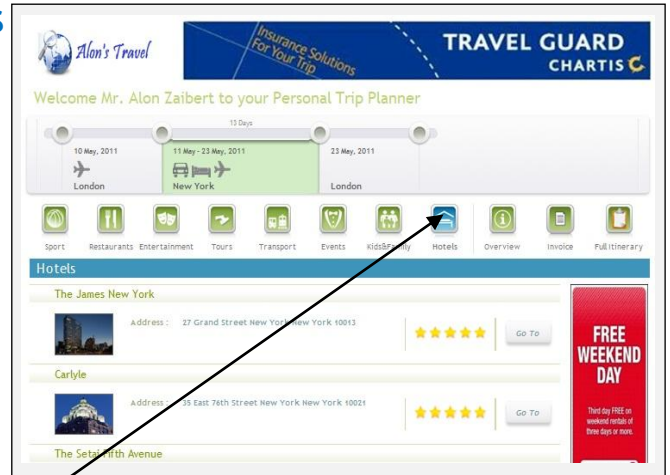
Alon's Travel

Insurance Solutions For Your Trip

TRAVEL GUARD CHARTIS

Welcome Mr. Alon Zaibert to your Personal Trip Planner

13 Days

10 May, 2011
London

11 May - 23 May, 2011
New York

23 May, 2011
London

Sport Restaurants Entertainment Tours Transport Events Kids&Family Hotels Overview Invoice Full Itinerary

Hotels

The James New York

Address : 27 Grand Street New York New York 10013

Go To

Carlyle

Address : 35 East 76th Street New York New York 10021

Go To

The Setai Fifth Avenue

FREE WEEKEND DAY

Third day FREE on weekend rentals of three days or more.